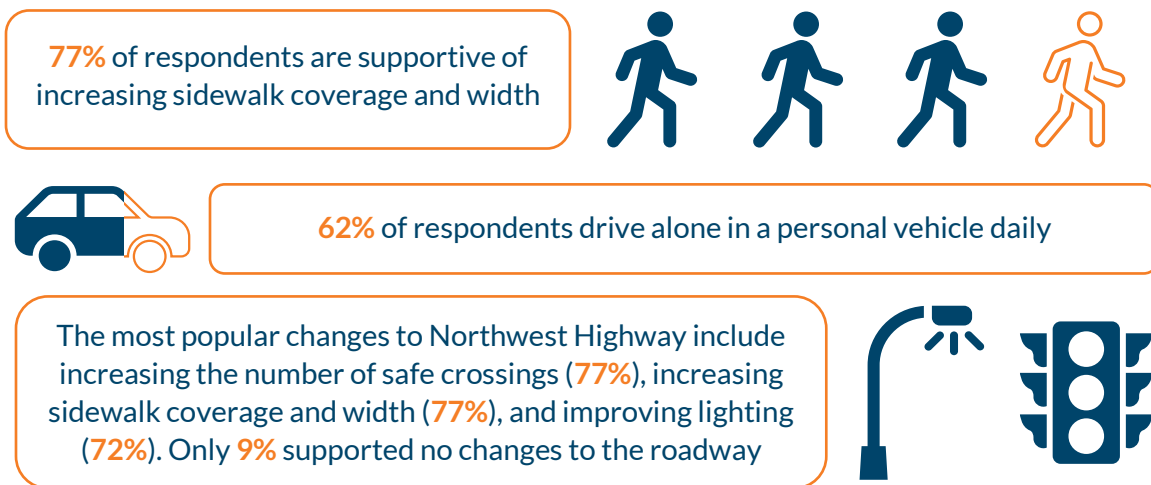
77% of respondents are supportive of increasing sidewalk coverage and width

62% of respondents drive alone in a personal vehicle daily

The most popular changes to Northwest Highway include increasing the number of safe crossings (77%), increasing sidewalk coverage and width (77%), and improving lighting (72%). Only 9% supported no changes to the roadway